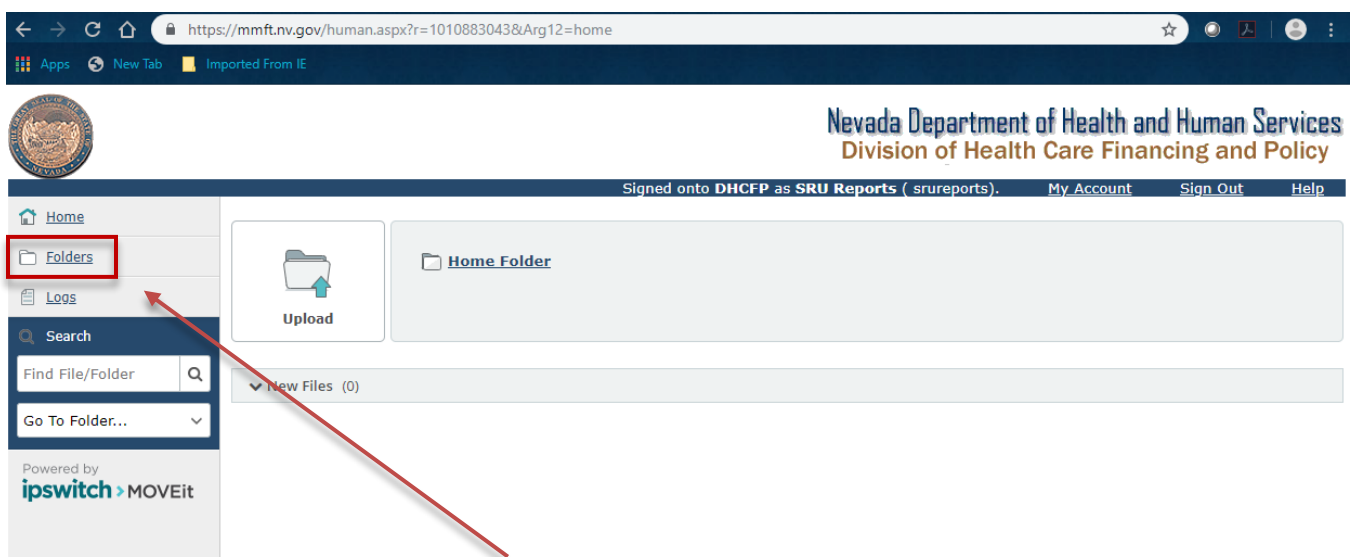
https://mmft.nv.gov/human.aspx?r=1010883043&Arg12=home

Apps New Tab Imported From IE

Nevada Department of Health and Human Services
Division of Health Care Financing and Policy

Signed onto DHCFP as SRU Reports ( srureports). My Account Sign Out Help

Home
Folders
Logs

Search
Find File/Folder
Go To Folder...

Powered by
ipswitch > MOVEit

Upload

Home Folder

New Files (0)